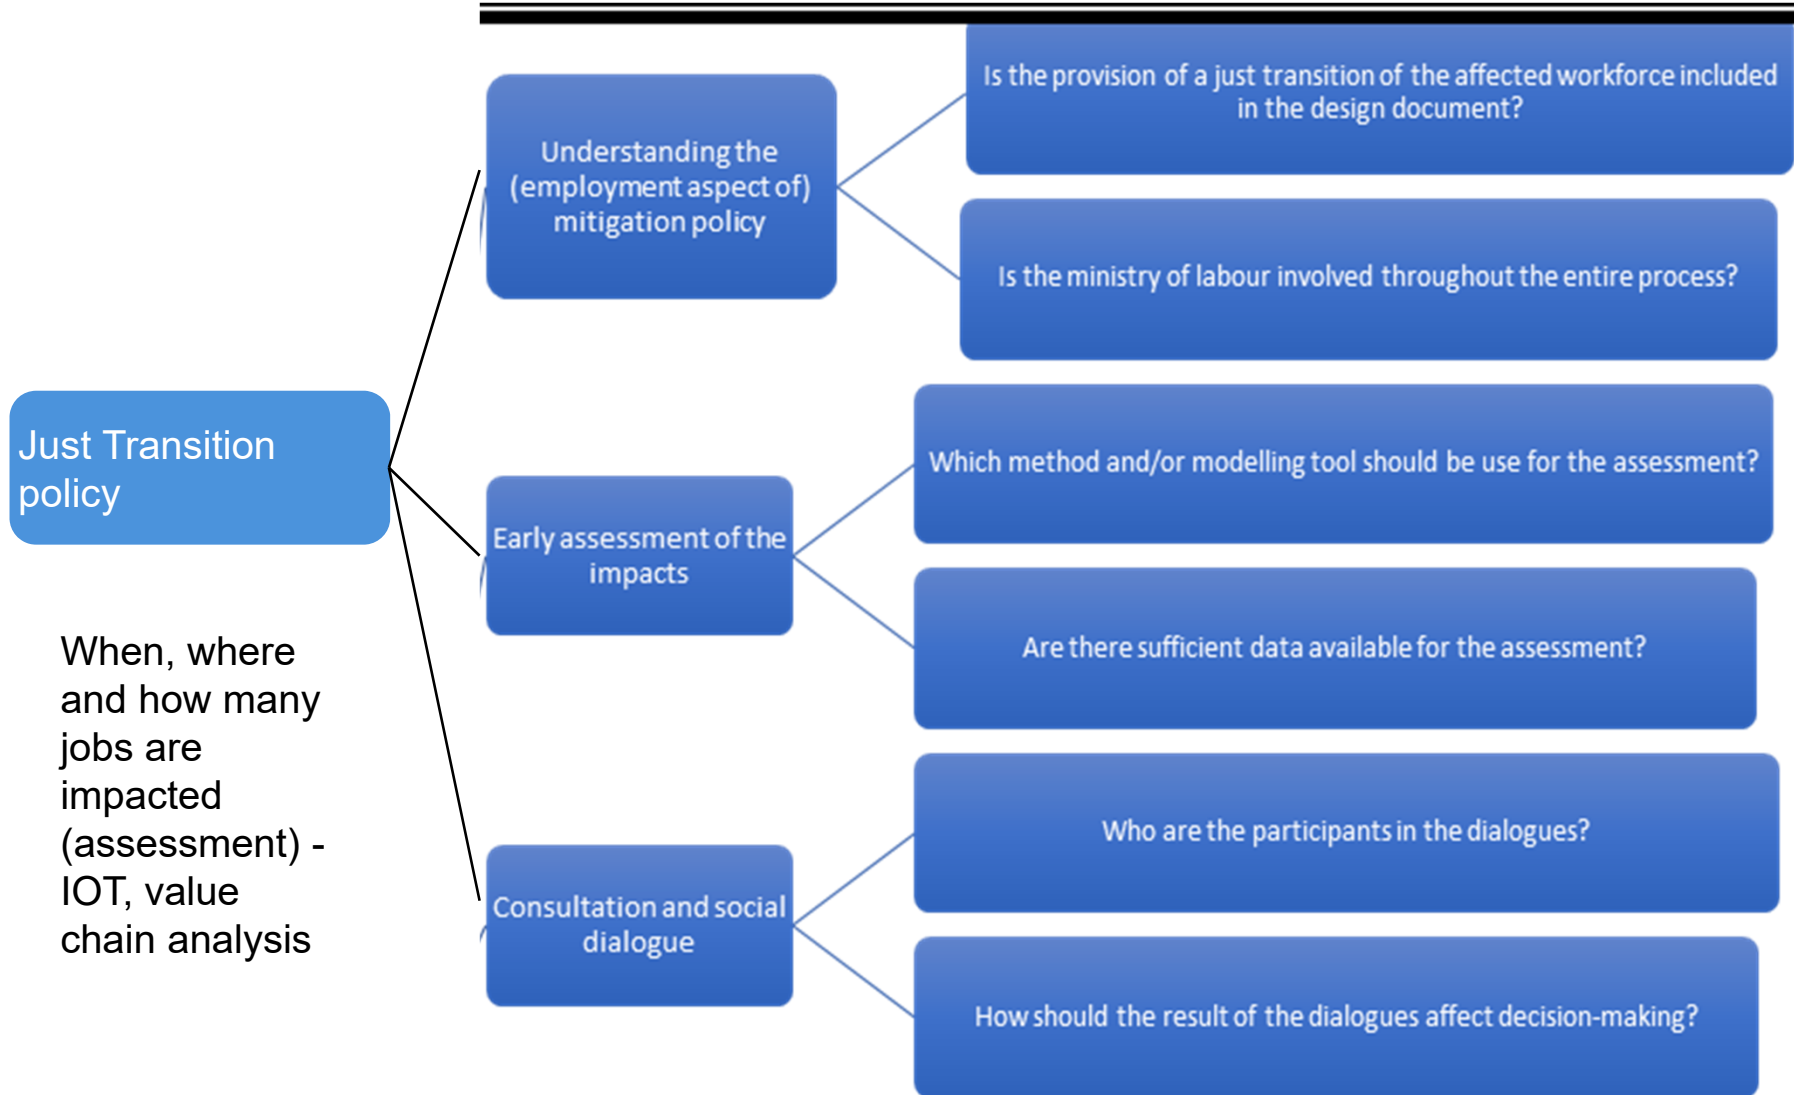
Just Transition policy

When, where and how many jobs are impacted (assessment) - IOT, value chain analysis

Understanding the (employment aspect of) mitigation policy

Is the provision of a just transition of the affected workforce included in the design document?

Is the ministry of labour involved throughout the entire process?

Early assessment of the impacts

Which method and/or modelling tool should be use for the assessment?

Are there sufficient data available for the assessment?

Consultation and social dialogue

Who are the participants in the dialogues?

How should the result of the dialogues affect decision-making?